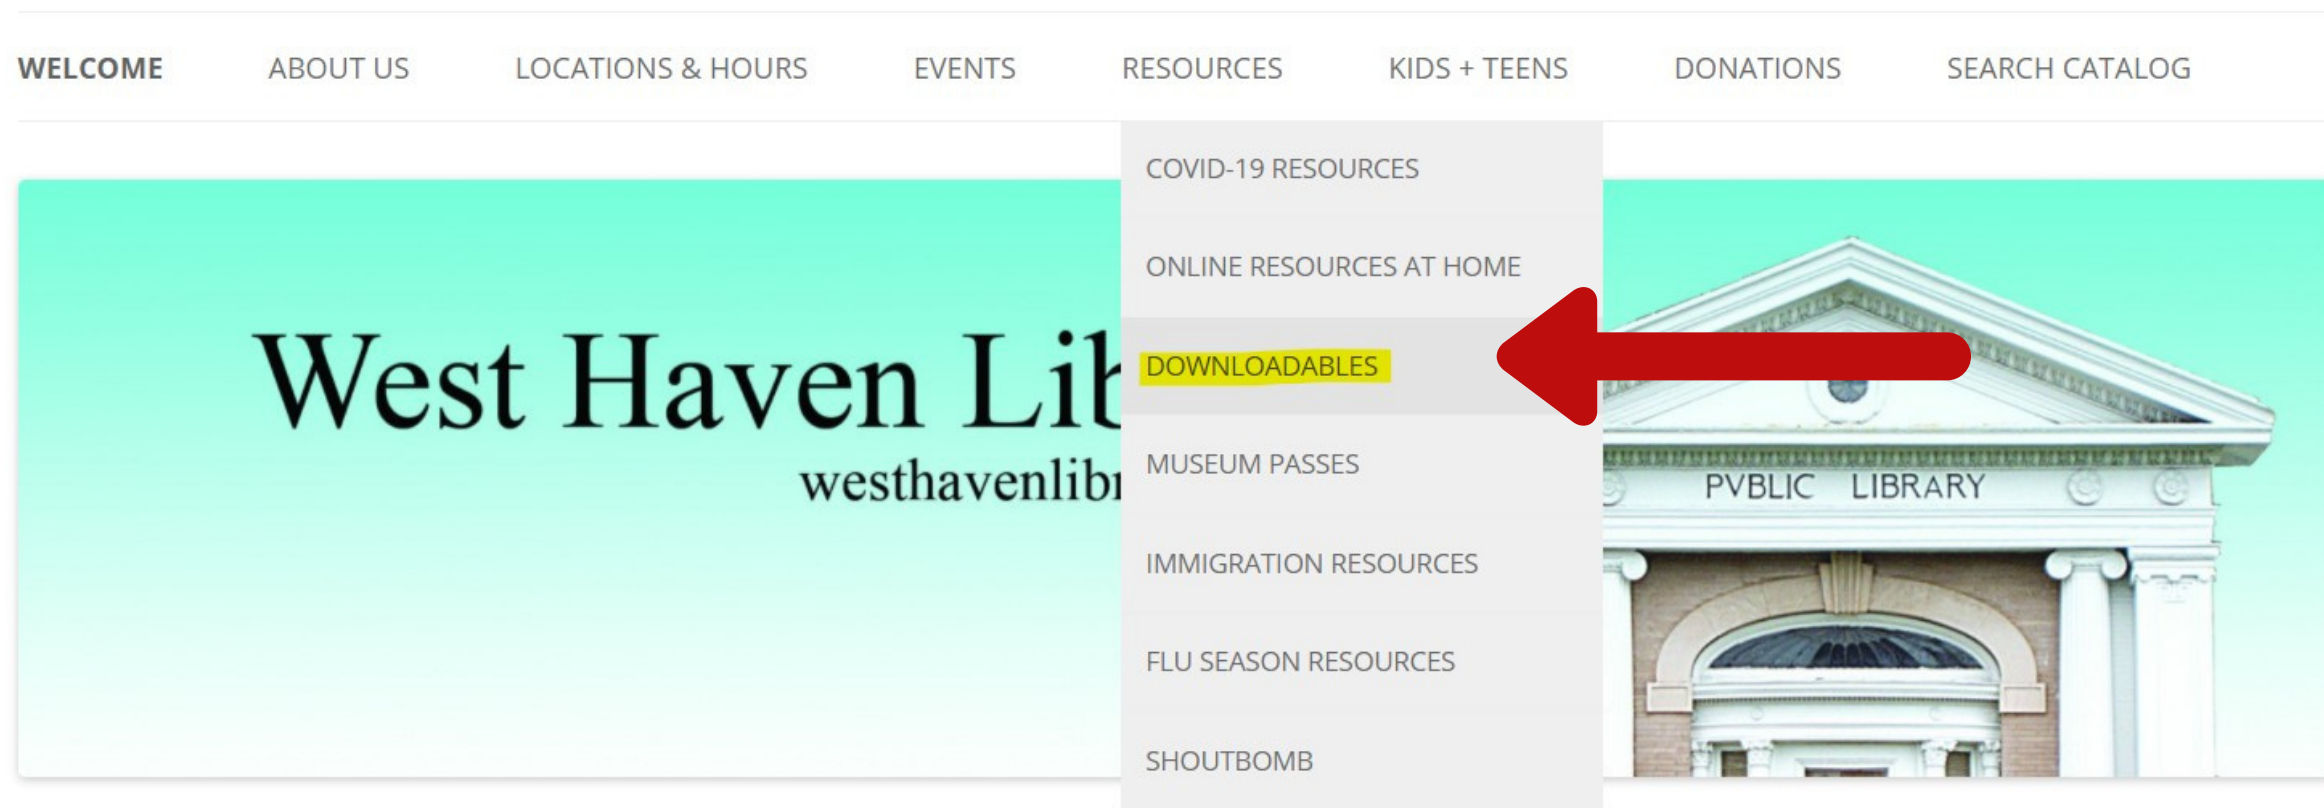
WELCOME ABOUT US LOCATIONS & HOURS EVENTS RESOURCES KIDS + TEENS DONATIONS SEARCH CATALOG

COVID-19 RESOURCES

ONLINE RESOURCES AT HOME

DOWNLOADABLES

MUSEUM PASSES

IMMIGRATION RESOURCES

FLU SEASON RESOURCES

SHOUTBOMB

West Haven Lib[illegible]

westhavenlib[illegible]

PVBLIC LIBRARY